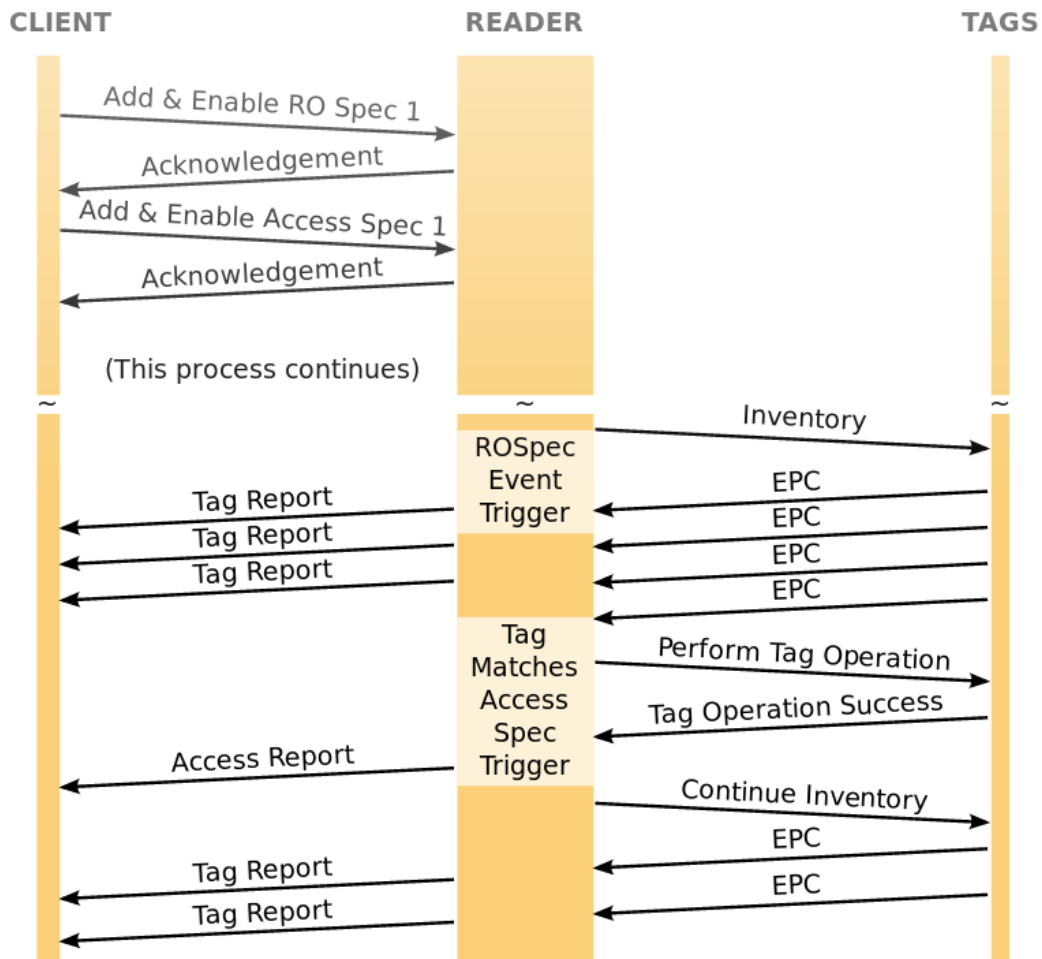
CLIENT
READER
TAGS

Add & Enable RO Spec 1
Acknowledgement
Add & Enable Access Spec 1
Acknowledgement

(This process continues)

~
~
~

Inventory
ROSpec Event Trigger
EPC
Tag Report
EPC
Tag Report
EPC
Tag Report
EPC
Tag Matches Access Spec Trigger
Perform Tag Operation
Tag Operation Success
Access Report
Continue Inventory
EPC
Tag Report
EPC
Tag Report